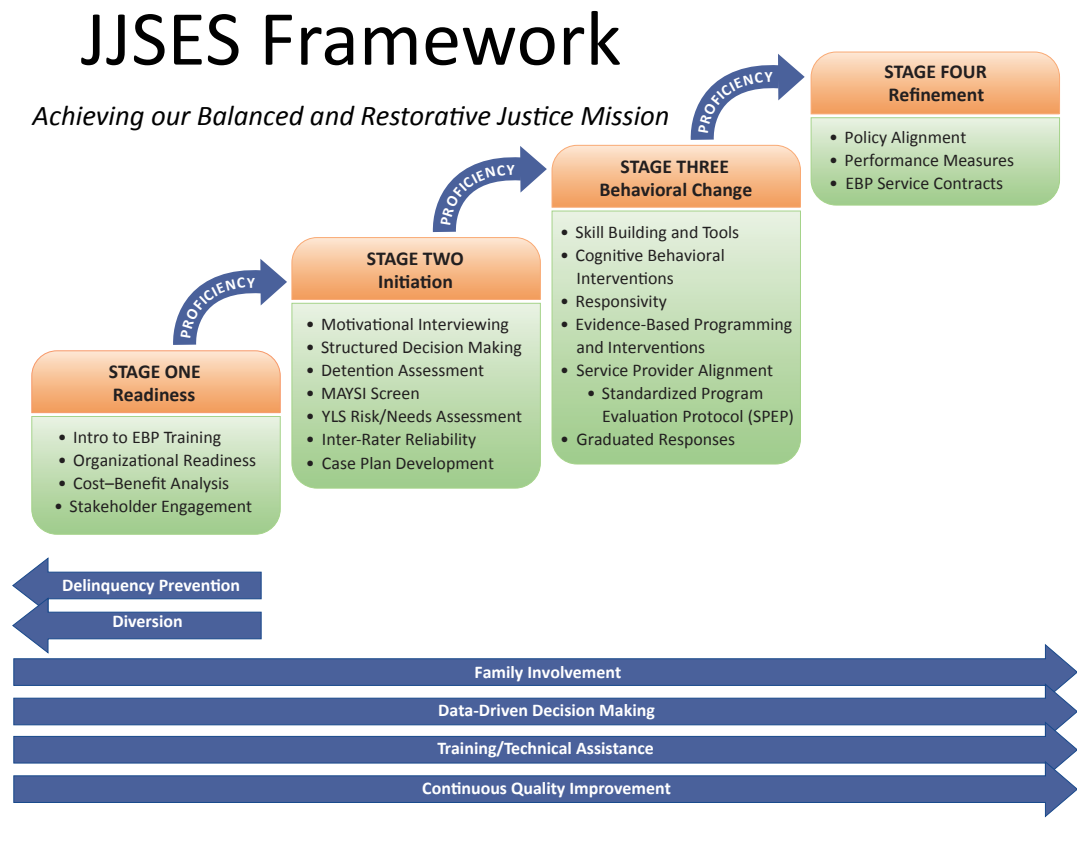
JJSES Framework

Achieving our Balanced and Restorative Justice Mission

STAGE ONE
Readiness

- Intro to EBP Training
- Organizational Readiness
- Cost–Benefit Analysis
- Stakeholder Engagement

PROFICIENCY

STAGE TWO
Initiation

- Motivational Interviewing
- Structured Decision Making
- Detention Assessment
- MAYSI Screen
- YLS Risk/Needs Assessment
- Inter-Rater Reliability
- Case Plan Development

PROFICIENCY

STAGE THREE
Behavioral Change

- Skill Building and Tools
- Cognitive Behavioral Interventions
- Responsivity
- Evidence-Based Programming and Interventions
- Service Provider Alignment
  - Standardized Program Evaluation Protocol (SPEP)
- Graduated Responses

PROFICIENCY

STAGE FOUR
Refinement

- Policy Alignment
- Performance Measures
- EBP Service Contracts

Delinquency Prevention

Diversion

Family Involvement

Data-Driven Decision Making

Training/Technical Assistance

Continuous Quality Improvement